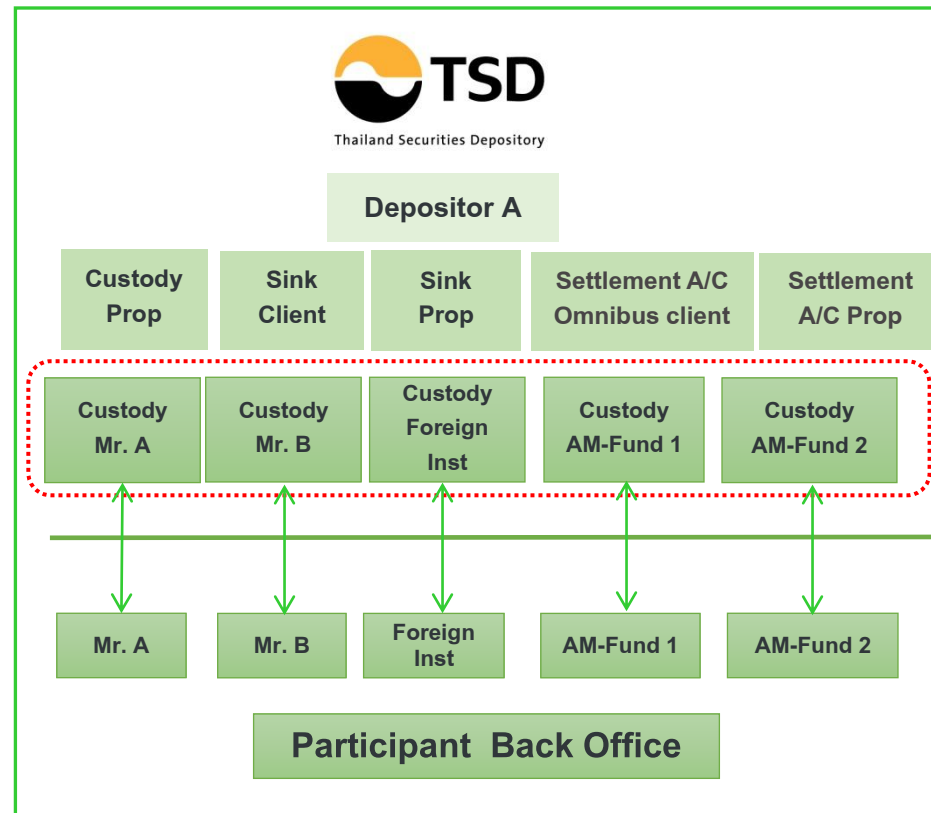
TSD
Thailand Securities Depository

Depositor A

Custody Prop

Sink Client

Sink Prop

Settlement A/C Omnibus client

Settlement A/C Prop

Custody Mr. A

Custody Mr. B

Custody Foreign Inst

Custody AM-Fund 1

Custody AM-Fund 2

Mr. A

Mr. B

Foreign Inst

AM-Fund 1

AM-Fund 2

Participant Back Office